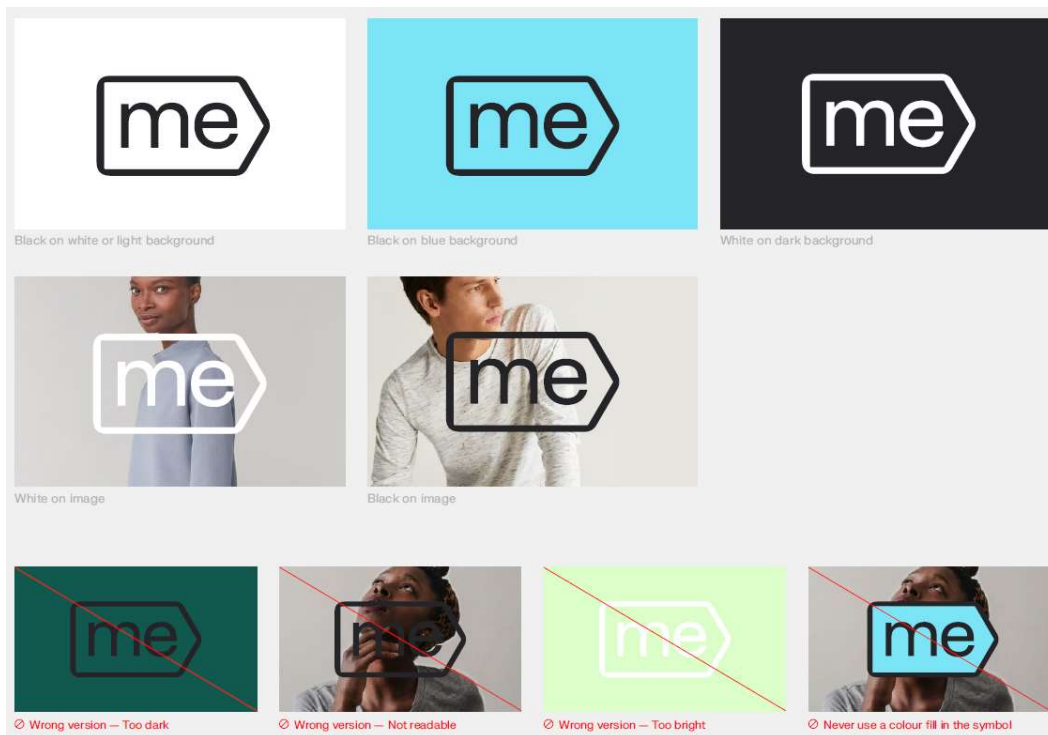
me

Black on white or light background

me

Black on blue background

me

White on dark background

me

White on image

me

Black on image

me

⊘ Wrong version — Too dark

me

⊘ Wrong version — Not readable

me

⊘ Wrong version — Too bright

me

⊘ Never use a colour fill in the symbol